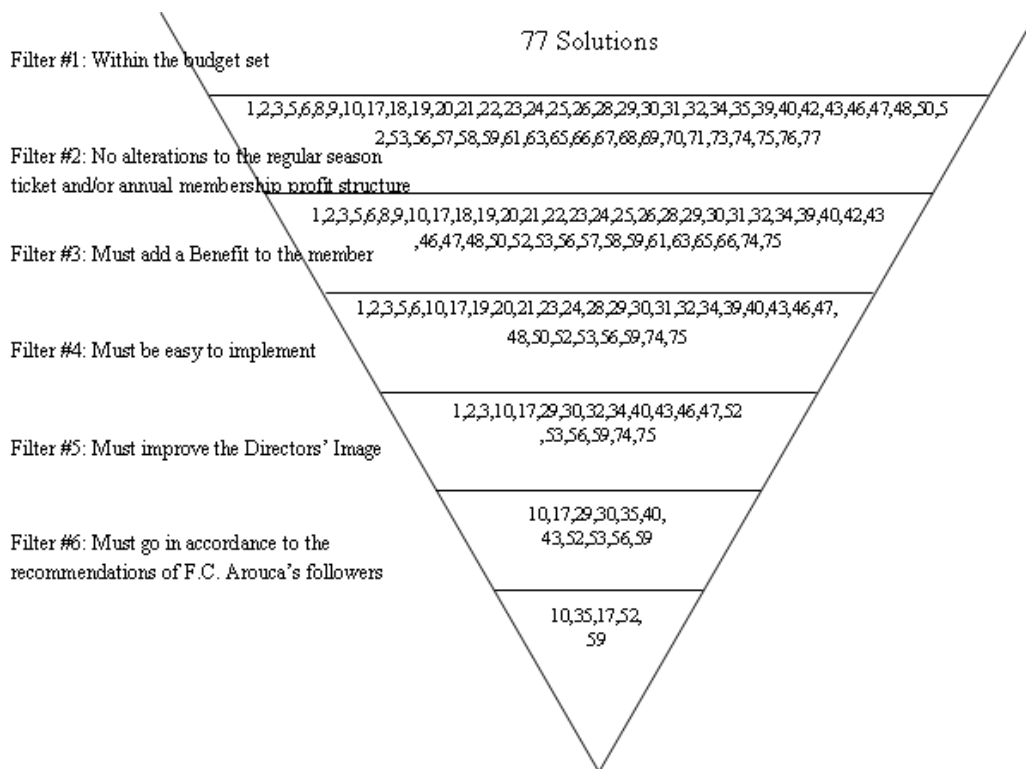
77 Solutions

Filter #1: Within the budget set

1,2,3,5,6,8,9,10,17,18,19,20,21,22,23,24,25,26,28,29,30,31,32,34,35,39,40,42,43,46,47,48,50,52,53,56,57,58,59,61,63,65,66,67,68,69,70,71,73,74,75,76,77

Filter #2: No alterations to the regular season ticket and/or annual membership profit structure

1,2,3,5,6,8,9,10,17,18,19,20,21,22,23,24,25,26,28,29,30,31,32,34,39,40,42,43,46,47,48,50,52,53,56,57,58,59,61,63,65,66,74,75

Filter #3: Must add a Benefit to the member

1,2,3,5,6,10,17,19,20,21,23,24,28,29,30,31,32,34,39,40,43,46,47,48,50,52,53,56,59,74,75

Filter #4: Must be easy to implement

1,2,3,10,17,29,30,32,34,40,43,46,47,52,53,56,59,74,75

Filter #5: Must improve the Directors' Image

10,17,29,30,35,40,43,52,53,56,59

Filter #6: Must go in accordance to the recommendations of F.C. Arouca's followers

10,35,17,52,59